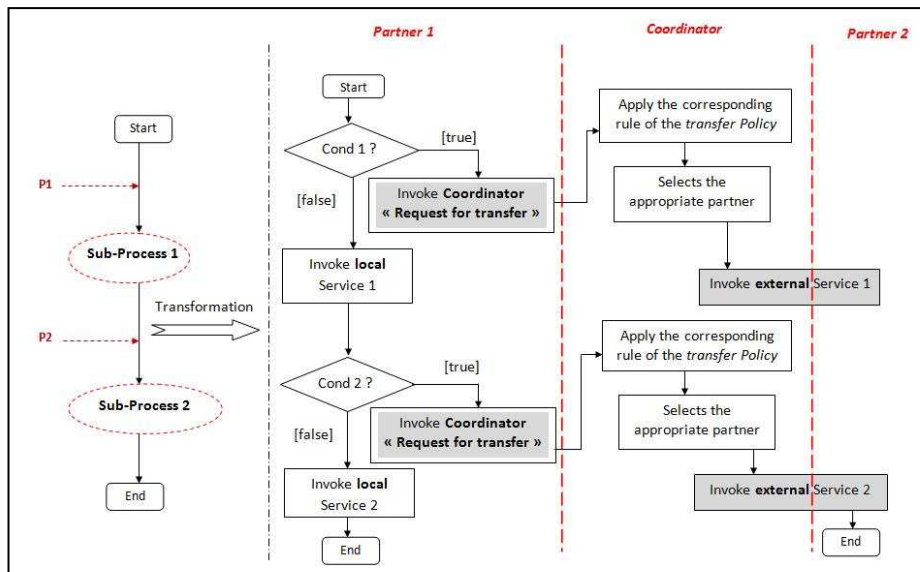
Partner 1

Coordinator

Partner 2

Start

P1

Sub-Process 1

Transformation

P2

Sub-Process 2

End

Start

Cond 1 ?

[true]

[false]

Invoke Coordinator « Request for transfer »

Invoke local Service 1

Cond 2 ?

[true]

[false]

Invoke Coordinator « Request for transfer »

Invoke local Service 2

End

Apply the corresponding rule of the transfer Policy

Selects the appropriate partner

Invoke external Service 1

Apply the corresponding rule of the transfer Policy

Selects the appropriate partner

Invoke external Service 2

End